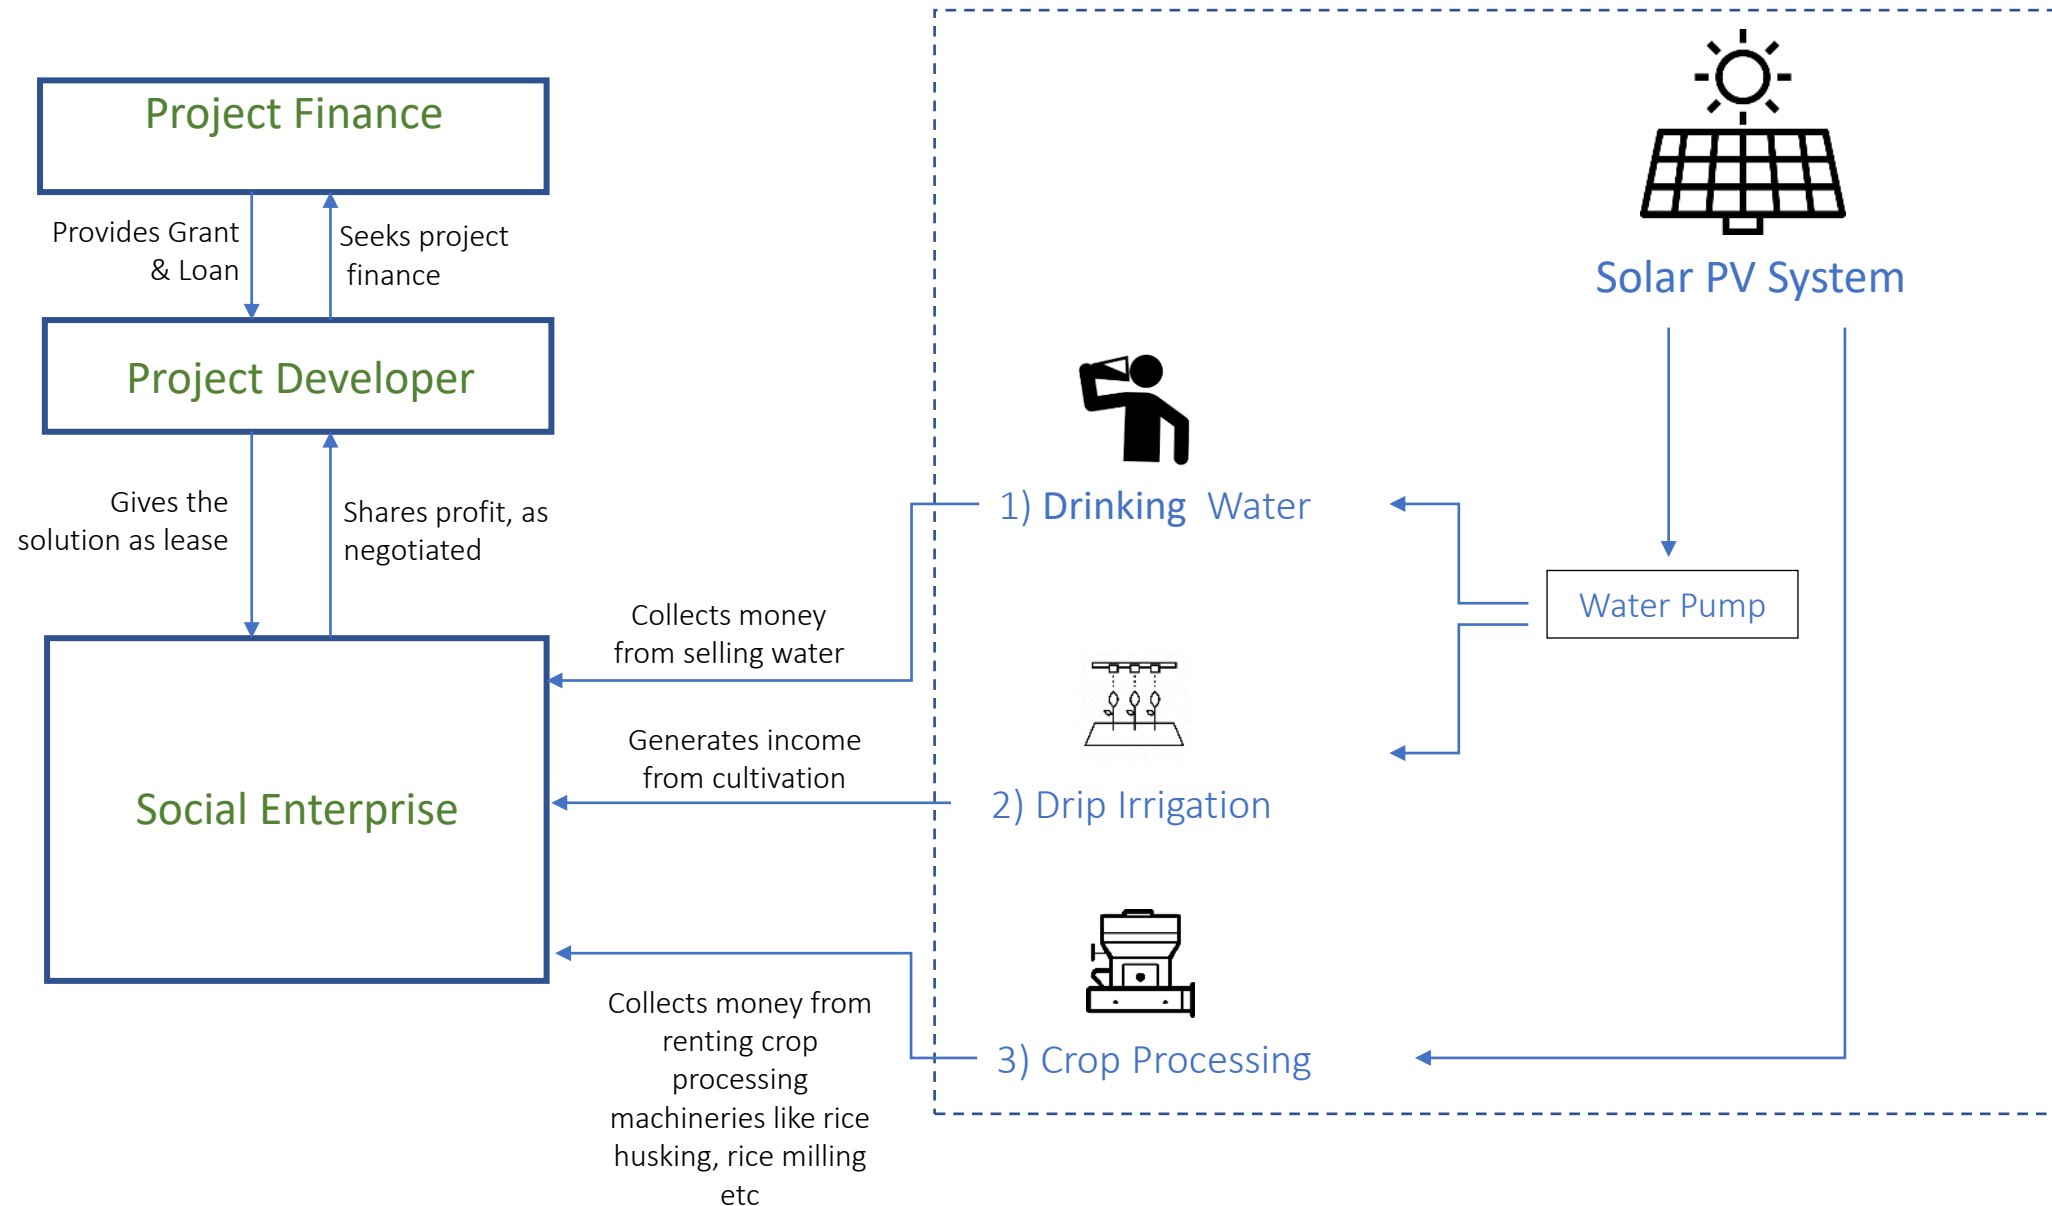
Project Finance

Provides Grant & Loan

Seeks project finance

Project Developer

Gives the solution as lease

Shares profit, as negotiated

Social Enterprise

Collects money from selling water

Generates income from cultivation

Collects money from renting crop processing machineries like rice husking, rice milling etc

Solar PV System

1) Drinking Water

Water Pump

2) Drip Irrigation

3) Crop Processing